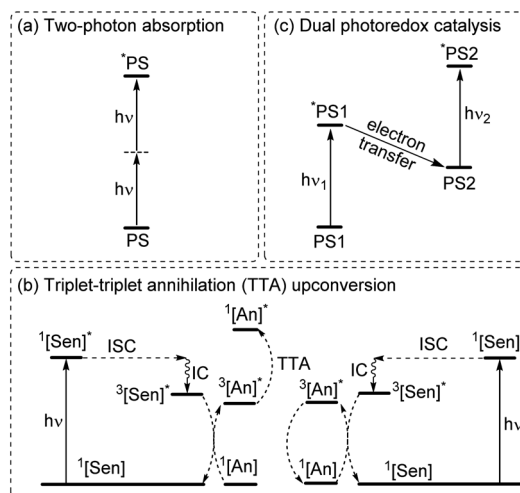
(a) Two-photon absorption

$^{*}$PS

hν

hν

PS

(c) Dual photoredox catalysis

$^{*}$PS2

$^{*}$PS1

electron transfer

hν$_2$

hν$_1$

PS2

PS1

(b) Triplet-triplet annihilation (TTA) upconversion

$^1$[An]$^*$

$^1$[Sen]$^*$

ISC

IC

TTA

ISC

IC

$^1$[Sen]

$^3$[Sen]$^*$

$^3$[An]$^*$

$^3$[An]$^*$

$^3$[Sen]$^*$

hν

hν

$^1$[Sen]

$^1$[An]

$^1$[An]

$^1$[Sen]